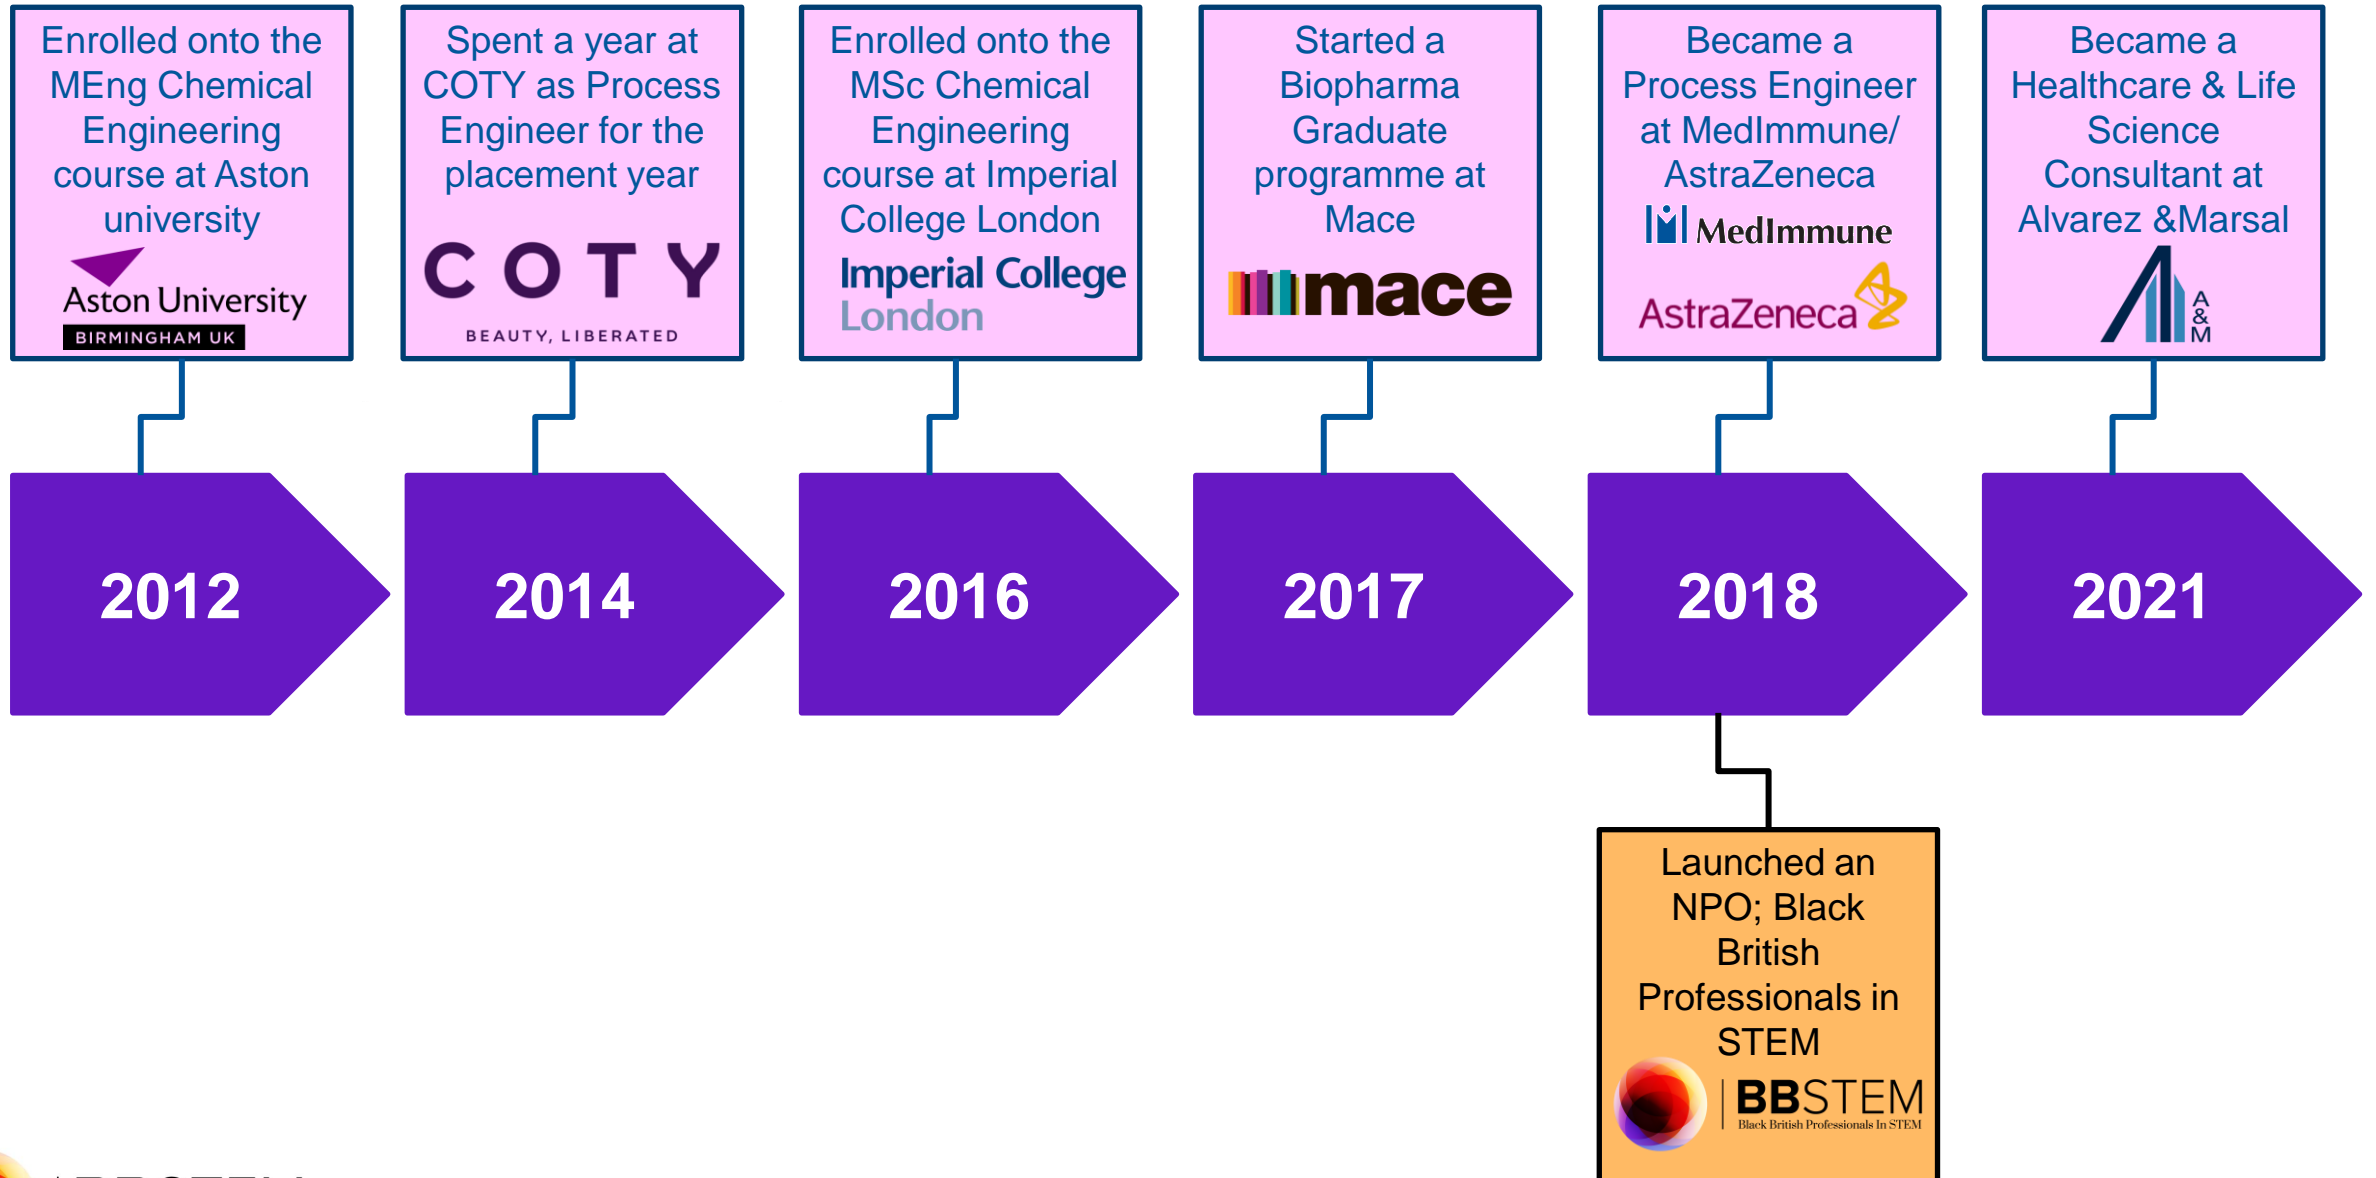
Enrolled onto the MEng Chemical Engineering course at Aston university

Aston University
BIRMINGHAM UK

Spent a year at COTY as Process Engineer for the placement year

COTY
BEAUTY, LIBERATED

Enrolled onto the MSc Chemical Engineering course at Imperial College London

Imperial College London

Started a Biopharma Graduate programme at Mace

mace

Became a Process Engineer at MedImmune/ AstraZeneca

MedImmune
AstraZeneca

Became a Healthcare & Life Science Consultant at Alvarez &Marsal

A & M

2012

2014

2016

2017

2018

2021

Launched an NPO; Black British Professionals in STEM

BBSTEM
Black British Professionals In STEM